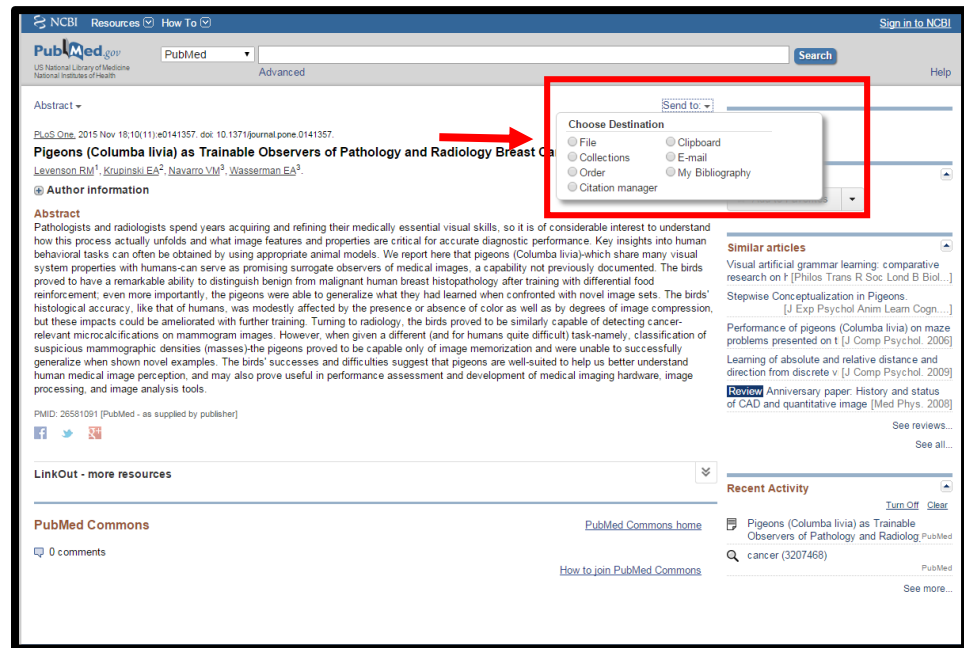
NCBI Resources How To

Sign in to NCBI

PubMed.gov
US National Library of Medicine
National Institutes of Health

PubMed

Search

Advanced

Help

Abstract

Send to:

Choose Destination
File
Clipboard
Collections
E-mail
Order
My Bibliography
Citation manager

PLoS One. 2015 Nov 18;10(11):e0141357. doi: 10.1371/journal.pone.0141357.

Pigeons (Columba livia) as Trainable Observers of Pathology and Radiology Breast Ca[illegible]

Levenson RM$^1$, Krupinski EA$^2$, Navarro VM$^3$, Wasserman EA$^3$.

Author information

Abstract

Pathologists and radiologists spend years acquiring and refining their medically essential visual skills, so it is of considerable interest to understand how this process actually unfolds and what image features and properties are critical for accurate diagnostic performance. Key insights into human behavioral tasks can often be obtained by using appropriate animal models. We report here that pigeons (Columba livia)-which share many visual system properties with humans-can serve as promising surrogate observers of medical images, a capability not previously documented. The birds proved to have a remarkable ability to distinguish benign from malignant human breast histopathology after training with differential food reinforcement; even more importantly, the pigeons were able to generalize what they had learned when confronted with novel image sets. The birds' histological accuracy, like that of humans, was modestly affected by the presence or absence of color as well as by degrees of image compression, but these impacts could be ameliorated with further training. Turning to radiology, the birds proved to be similarly capable of detecting cancer-relevant microcalcifications on mammogram images. However, when given a different (and for humans quite difficult) task-namely, classification of suspicious mammographic densities (masses)-the pigeons proved to be capable only of image memorization and were unable to successfully generalize when shown novel examples. The birds' successes and difficulties suggest that pigeons are well-suited to help us better understand human medical image perception, and may also prove useful in performance assessment and development of medical imaging hardware, image processing, and image analysis tools.

PMID: 26581091 [PubMed - as supplied by publisher]

LinkOut - more resources

PubMed Commons

PubMed Commons home

0 comments

How to join PubMed Commons

Similar articles

Visual artificial grammar learning: comparative research on h [Philos Trans R Soc Lond B Biol...]

Stepwise Conceptualization in Pigeons. [J Exp Psychol Anim Learn Cogn....]

Performance of pigeons (Columba livia) on maze problems presented on t [J Comp Psychol. 2006]

Learning of absolute and relative distance and direction from discrete v [J Comp Psychol. 2009]

Review Anniversary paper: History and status of CAD and quantitative image [Med Phys. 2008]

See reviews...

See all...

Recent Activity

Turn Off Clear

Pigeons (Columba livia) as Trainable Observers of Pathology and Radiolog PubMed

cancer (3207468) PubMed

See more...